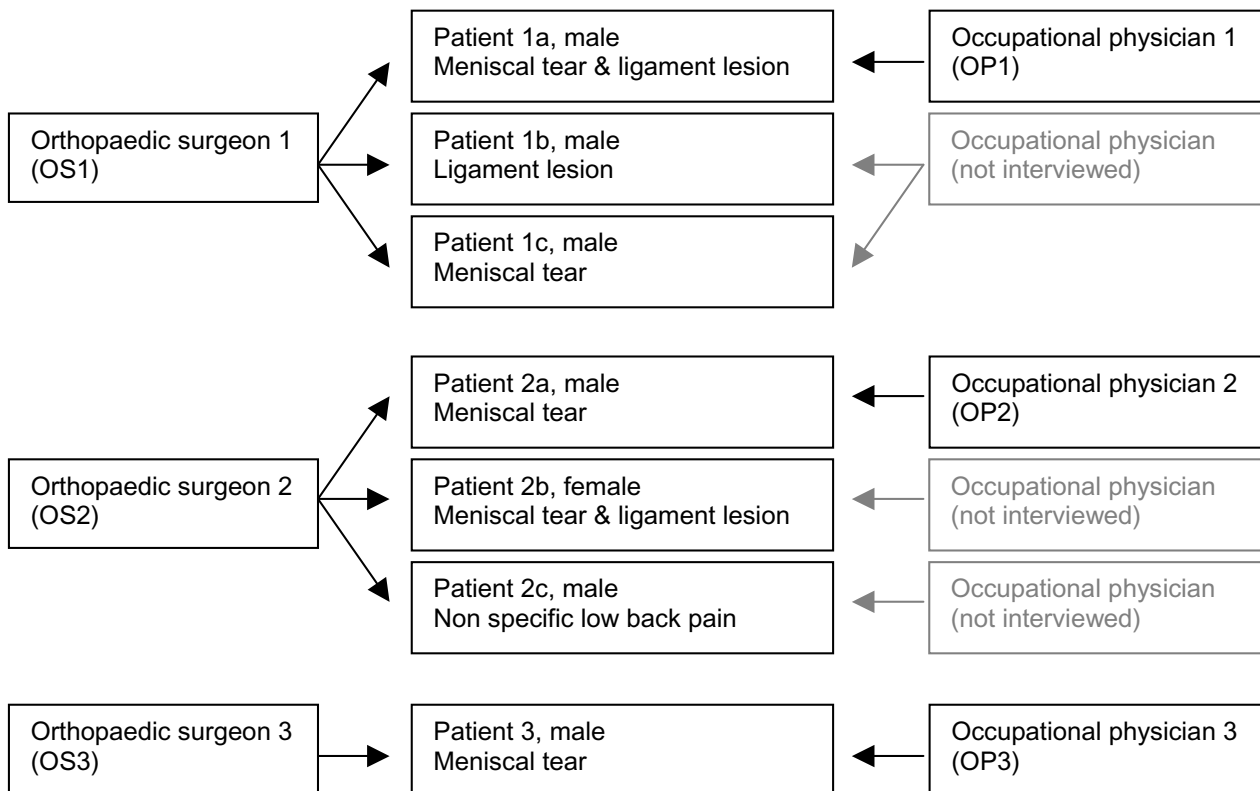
Orthopaedic surgeon 1 (OS1)

Patient 1a, male
Meniscal tear & ligament lesion

Occupational physician 1 (OP1)

Patient 1b, male
Ligament lesion

Occupational physician (not interviewed)

Patient 1c, male
Meniscal tear

Orthopaedic surgeon 2 (OS2)

Patient 2a, male
Meniscal tear

Occupational physician 2 (OP2)

Patient 2b, female
Meniscal tear & ligament lesion

Occupational physician (not interviewed)

Patient 2c, male
Non specific low back pain

Occupational physician (not interviewed)

Orthopaedic surgeon 3 (OS3)

Patient 3, male
Meniscal tear

Occupational physician 3 (OP3)